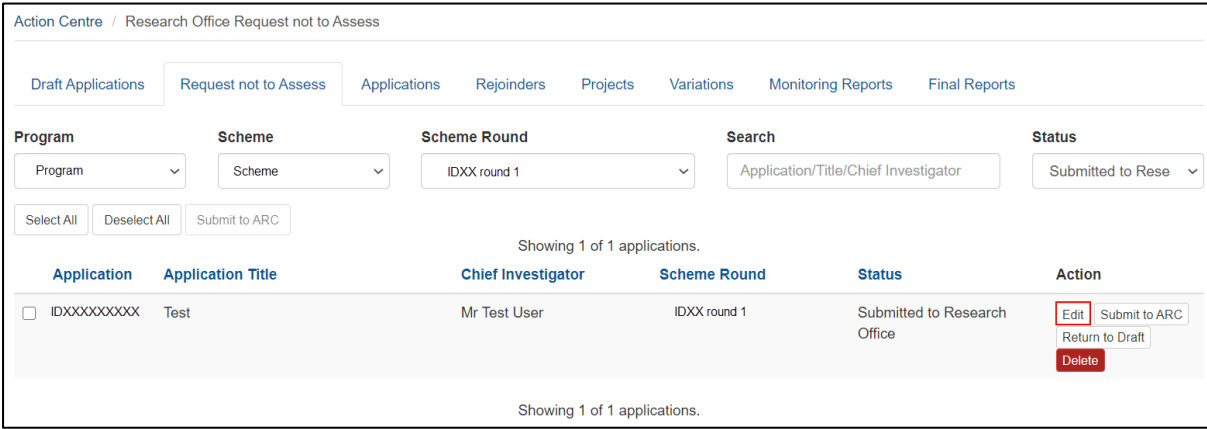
Action Centre / Research Office Request not to Assess

Draft Applications | Request not to Assess | Applications | Rejoinders | Projects | Variations | Monitoring Reports | Final Reports

Program
Program

Scheme
Scheme

Scheme Round
IDXX round 1

Search
Application/Title/Chief Investigator

Status
Submitted to Rese

Select All | Deselect All | Submit to ARC

Showing 1 of 1 applications.

| Application | Application Title | Chief Investigator | Scheme Round | Status | Action |
|---|---|---|---|---|---|
| IDXXXXXXXXX | Test | Mr Test User | IDXX round 1 | Submitted to Research Office | Edit Submit to ARC Return to Draft Delete |

Showing 1 of 1 applications.